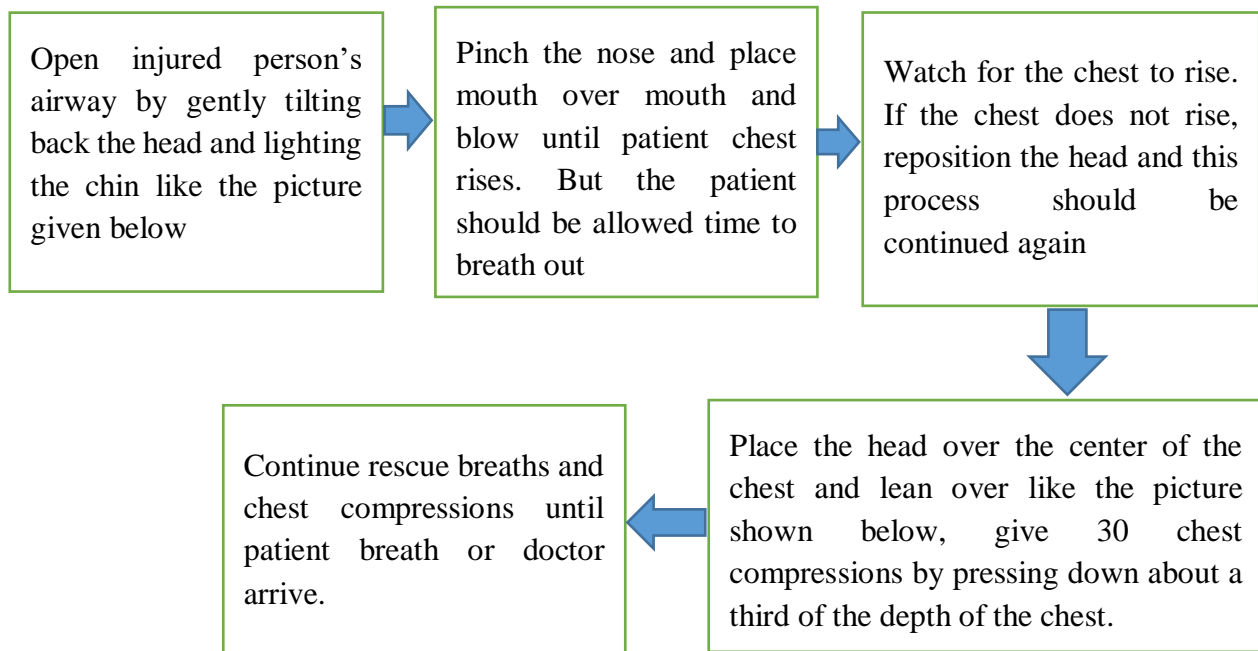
Open injured person's airway by gently tilting back the head and lighting the chin like the picture given below

Pinch the nose and place mouth over mouth and blow until patient chest rises. But the patient should be allowed time to breath out

Watch for the chest to rise. If the chest does not rise, reposition the head and this process should be continued again

Place the head over the center of the chest and lean over like the picture shown below, give 30 chest compressions by pressing down about a third of the depth of the chest.

Continue rescue breaths and chest compressions until patient breath or doctor arrive.